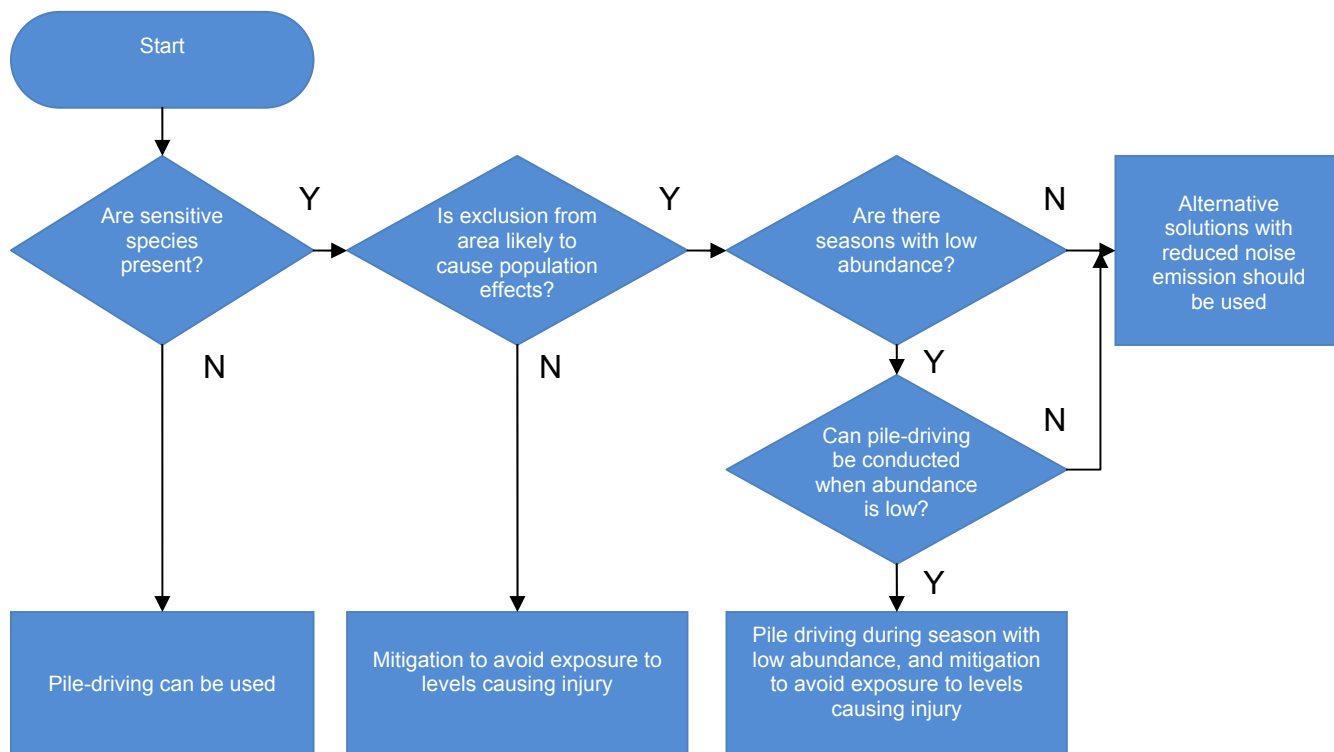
Start

Are sensitive species present?

Y

Is exclusion from area likely to cause population effects?

Y

Are there seasons with low abundance?

N

Alternative solutions with reduced noise emission should be used

N

N

Y

Can pile-driving be conducted when abundance is low?

N

Y

Pile-driving can be used

Mitigation to avoid exposure to levels causing injury

Pile driving during season with low abundance, and mitigation to avoid exposure to levels causing injury